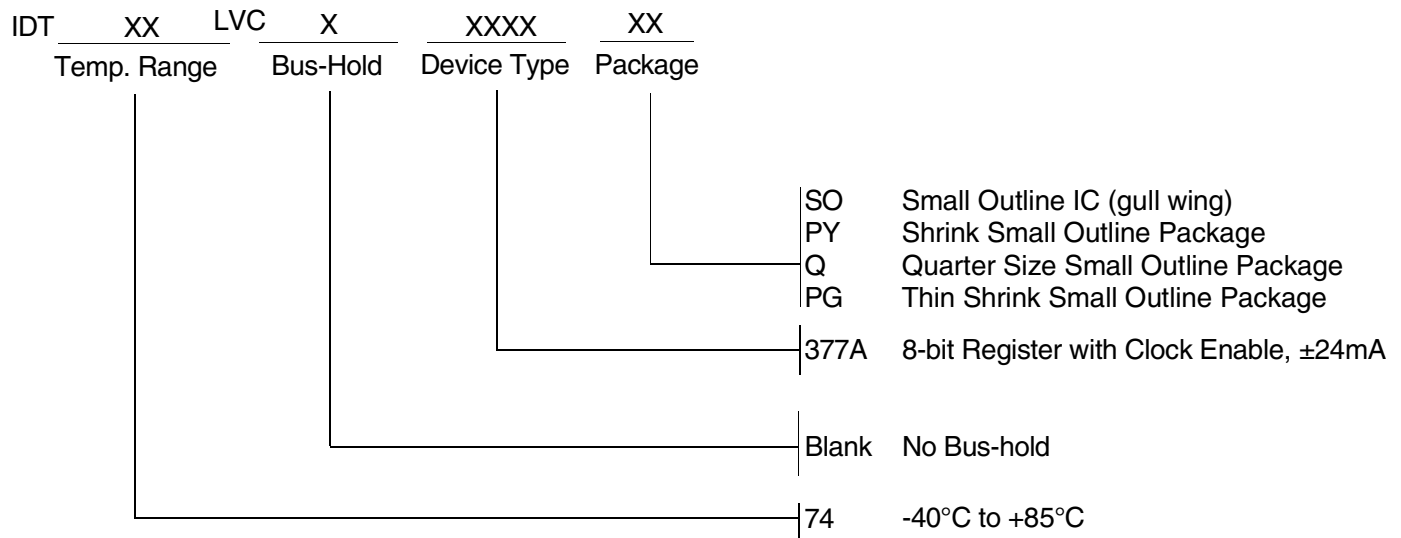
IDT XX LVC X XXXX XX
Temp. Range Bus-Hold Device Type Package

SO Small Outline IC (gull wing)
PY Shrink Small Outline Package
Q Quarter Size Small Outline Package
PG Thin Shrink Small Outline Package

377A 8-bit Register with Clock Enable, ±24mA

Blank No Bus-hold

74 -40°C to +85°C